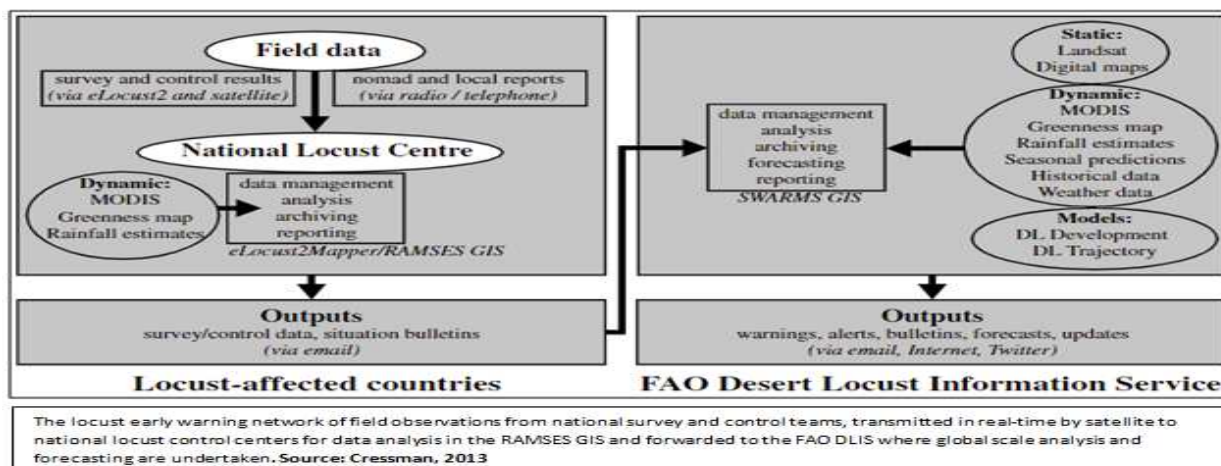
Field data

survey and control results
(via eLocust2 and satellite)

nomad and local reports
(via radio / telephone)

National Locust Centre

Dynamic:
MODIS
Greenness map
Rainfall estimates

data management
analysis
archiving
reporting
eLocust2Mapper/RAMSES GIS

Outputs
survey/control data, situation bulletins
(via email)

Locust-affected countries

data management
analysis
archiving
forecasting
reporting
SWARMS GIS

Static:
Landsat
Digital maps

Dynamic:
MODIS
Greenness map
Rainfall estimates
Seasonal predictions
Historical data
Weather data

Models:
DL Development
DL Trajectory

Outputs
warnings, alerts, bulletins, forecasts, updates
(via email, Internet, Twitter)

FAO Desert Locust Information Service

The locust early warning network of field observations from national survey and control teams, transmitted in real-time by satellite to national locust control centers for data analysis in the RAMSES GIS and forwarded to the FAO DLIS where global scale analysis and forecasting are undertaken. Source: Cressman, 2013